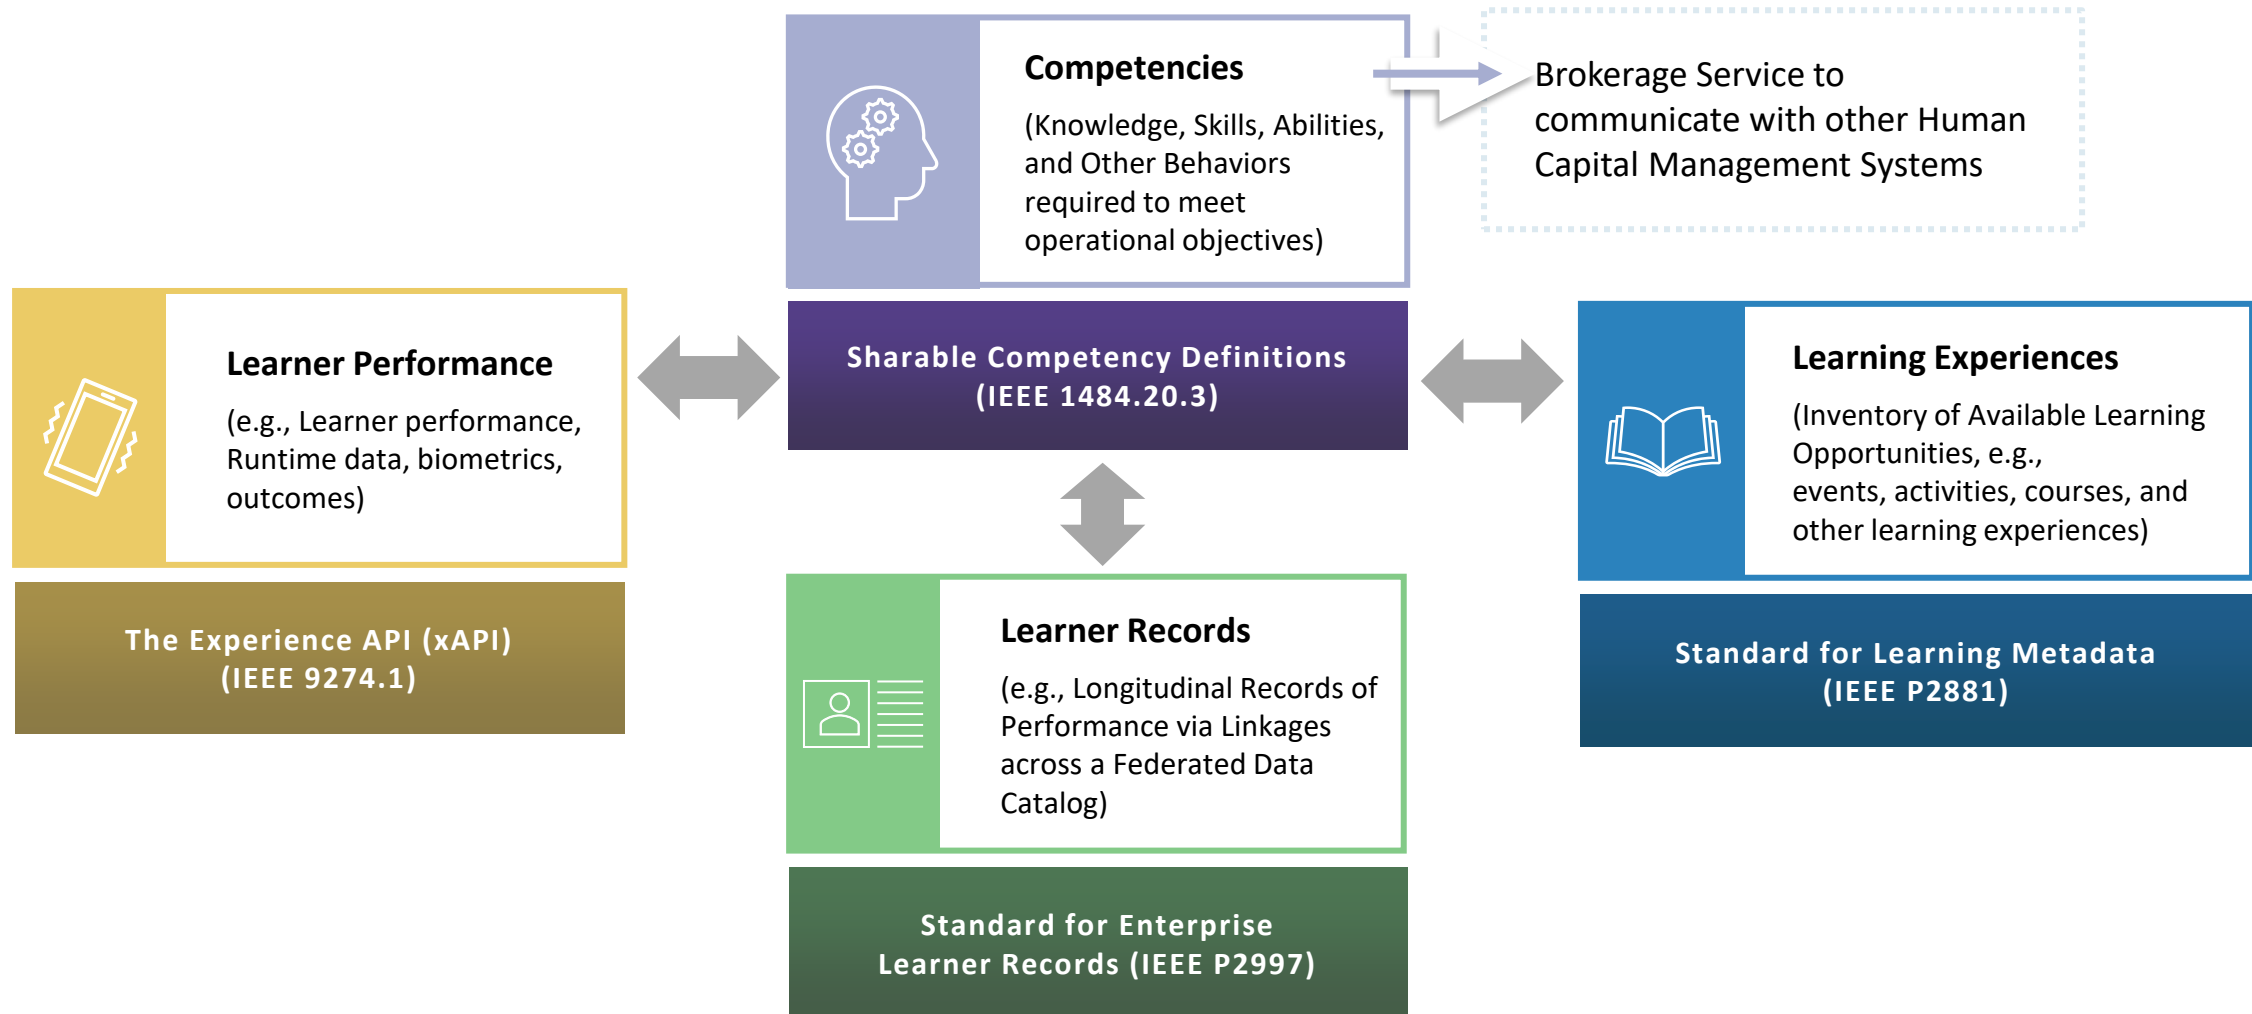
Competencies

(Knowledge, Skills, Abilities, and Other Behaviors required to meet operational objectives)

Brokerage Service to communicate with other Human Capital Management Systems

Learner Performance

(e.g., Learner performance, Runtime data, biometrics, outcomes)

The Experience API (xAPI) (IEEE 9274.1)

Sharable Competency Definitions (IEEE 1484.20.3)

Learning Experiences

(Inventory of Available Learning Opportunities, e.g., events, activities, courses, and other learning experiences)

Standard for Learning Metadata (IEEE P2881)

Learner Records

(e.g., Longitudinal Records of Performance via Linkages across a Federated Data Catalog)

Standard for Enterprise Learner Records (IEEE P2997)